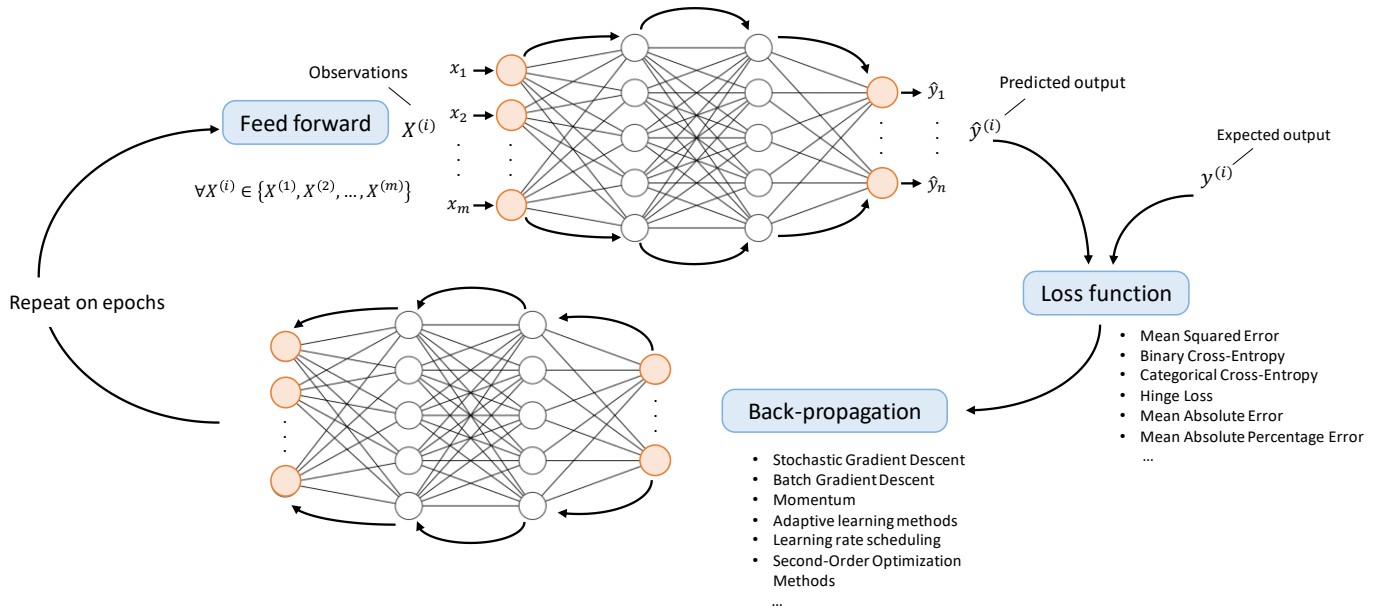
Observations

Feed forward $X^{(i)}$

$\forall X^{(i)} \in \{X^{(1)}, X^{(2)}, \ldots, X^{(m)}\}$

$x_1$
$x_2$
$x_m$

$\hat{y}_1$
$\hat{y}_n$

Predicted output
$\hat{y}^{(i)}$

Expected output
$y^{(i)}$

Repeat on epochs

Loss function

- Mean Squared Error
- Binary Cross-Entropy
- Categorical Cross-Entropy
- Hinge Loss
- Mean Absolute Error
- Mean Absolute Percentage Error
...

Back-propagation

- Stochastic Gradient Descent
- Batch Gradient Descent
- Momentum
- Adaptive learning methods
- Learning rate scheduling
- Second-Order Optimization Methods
...